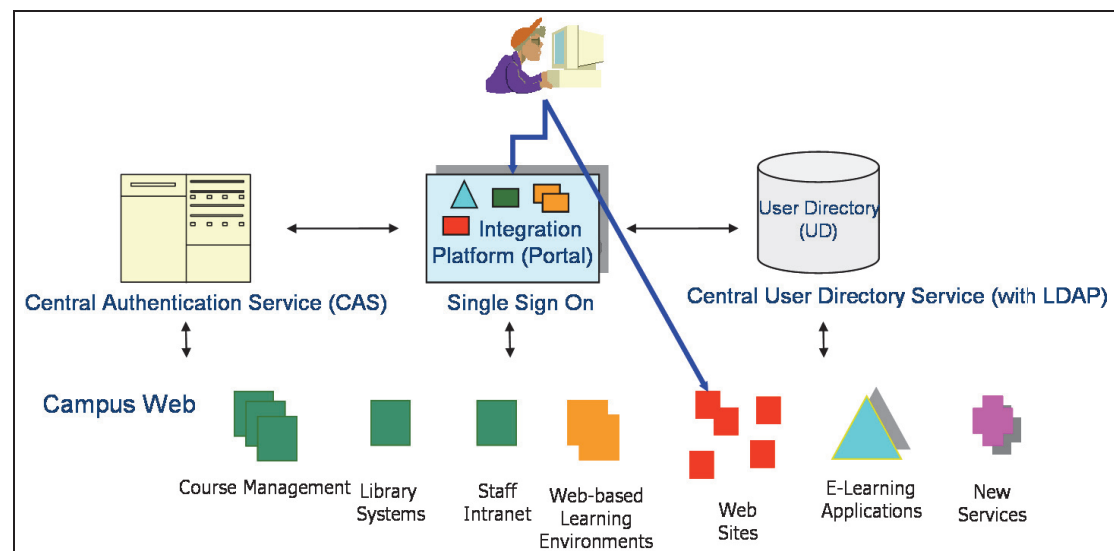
Integration Platform (Portal)

User Directory (UD)

Central Authentication Service (CAS)

Single Sign On

Central User Directory Service (with LDAP)

Campus Web

Course Management

Library Systems

Staff Intranet

Web-based Learning Environments

Web Sites

E-Learning Applications

New Services